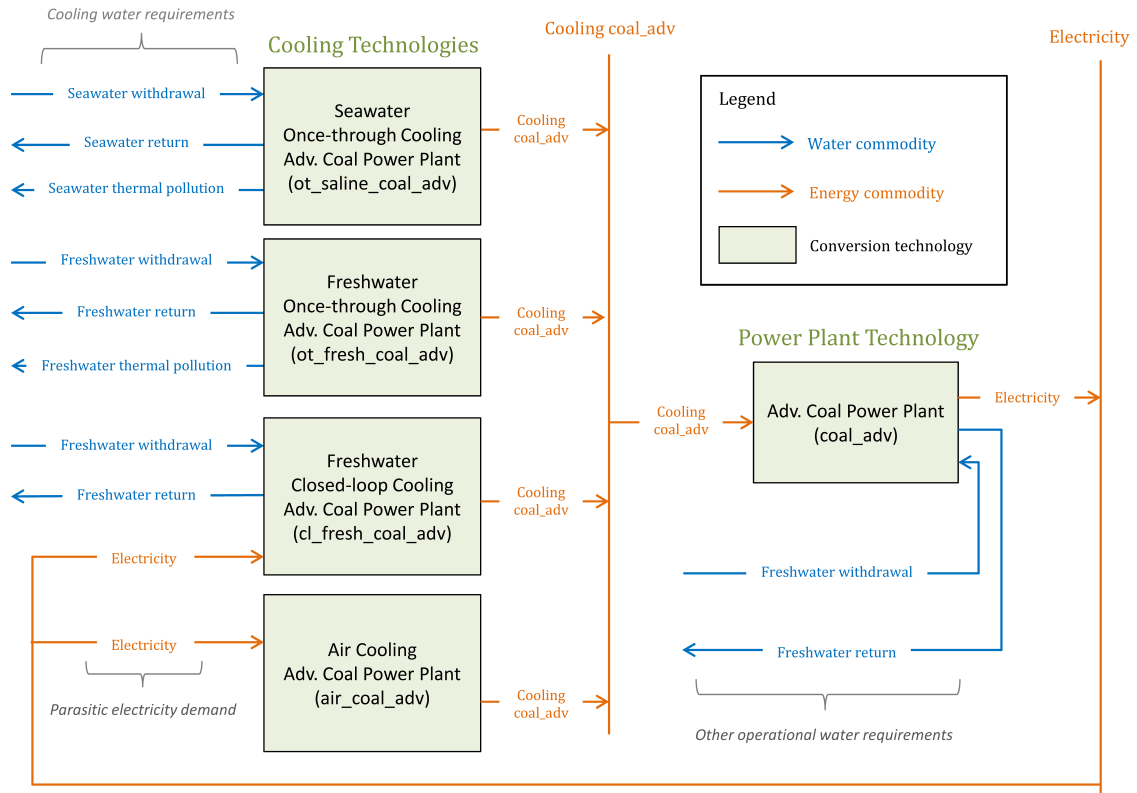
Cooling water requirements

Cooling Technologies

Cooling coal_adv

Electricity

Seawater withdrawal

Seawater return

Seawater thermal pollution

Seawater Once-through Cooling Adv. Coal Power Plant (ot_saline_coal_adv)

Cooling coal_adv

Legend

Water commodity

Energy commodity

Conversion technology

Freshwater withdrawal

Freshwater return

Freshwater thermal pollution

Freshwater Once-through Cooling Adv. Coal Power Plant (ot_fresh_coal_adv)

Cooling coal_adv

Power Plant Technology

Cooling coal_adv

Adv. Coal Power Plant (coal_adv)

Electricity

Freshwater withdrawal

Freshwater return

Freshwater Closed-loop Cooling Adv. Coal Power Plant (cl_fresh_coal_adv)

Cooling coal_adv

Electricity

Freshwater withdrawal

Electricity

Air Cooling Adv. Coal Power Plant (air_coal_adv)

Cooling coal_adv

Freshwater return

Parasitic electricity demand

Other operational water requirements